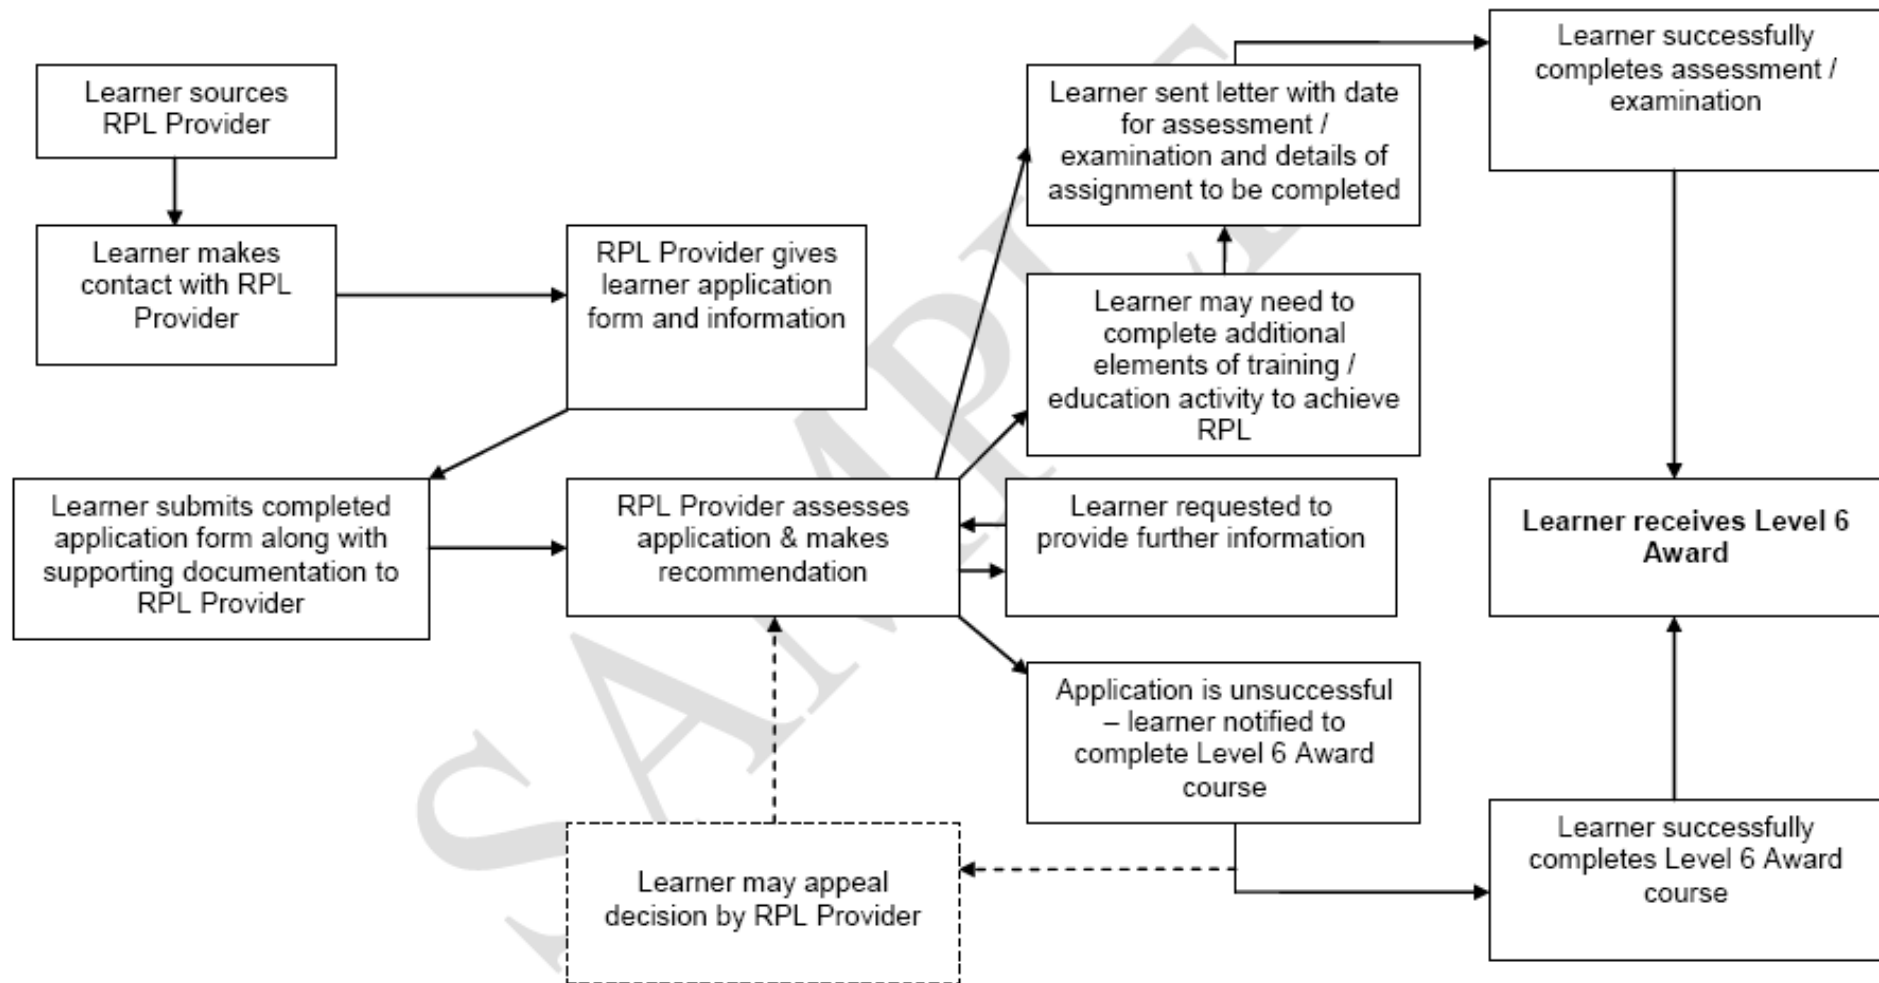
Learner sources RPL Provider

Learner makes contact with RPL Provider

RPL Provider gives learner application form and information

Learner submits completed application form along with supporting documentation to RPL Provider

RPL Provider assesses application & makes recommendation

Learner sent letter with date for assessment / examination and details of assignment to be completed

Learner may need to complete additional elements of training / education activity to achieve RPL

Learner requested to provide further information

Application is unsuccessful – learner notified to complete Level 6 Award course

Learner may appeal decision by RPL Provider

Learner successfully completes assessment / examination

Learner receives Level 6 Award

Learner successfully completes Level 6 Award course

SAMPLE